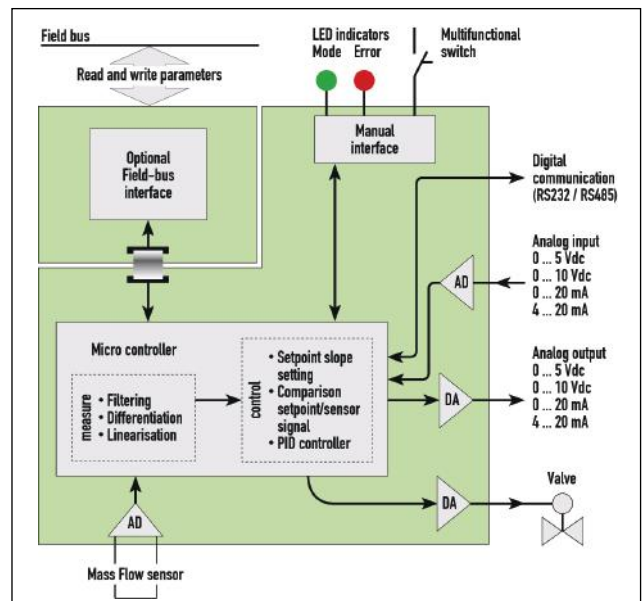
Field bus

Read and write parameters

LED indicators
Mode Error

Multifunctional switch

Manual interface

Optional Field-bus interface

Digital communication (RS232 / RS485)

Analog input
0 ... 5 Vdc
0 ... 10 Vdc
0 ... 20 mA
4 ... 20 mA

AD

Micro controller

measure
• Filtering
• Differentiation
• Linearisation

control
• Setpoint slope setting
• Comparison setpoint/sensor signal
• PID controller

Analog output
0 ... 5 Vdc
0 ... 10 Vdc
0 ... 20 mA
4 ... 20 mA

DA

DA

Valve

AD

Mass Flow sensor